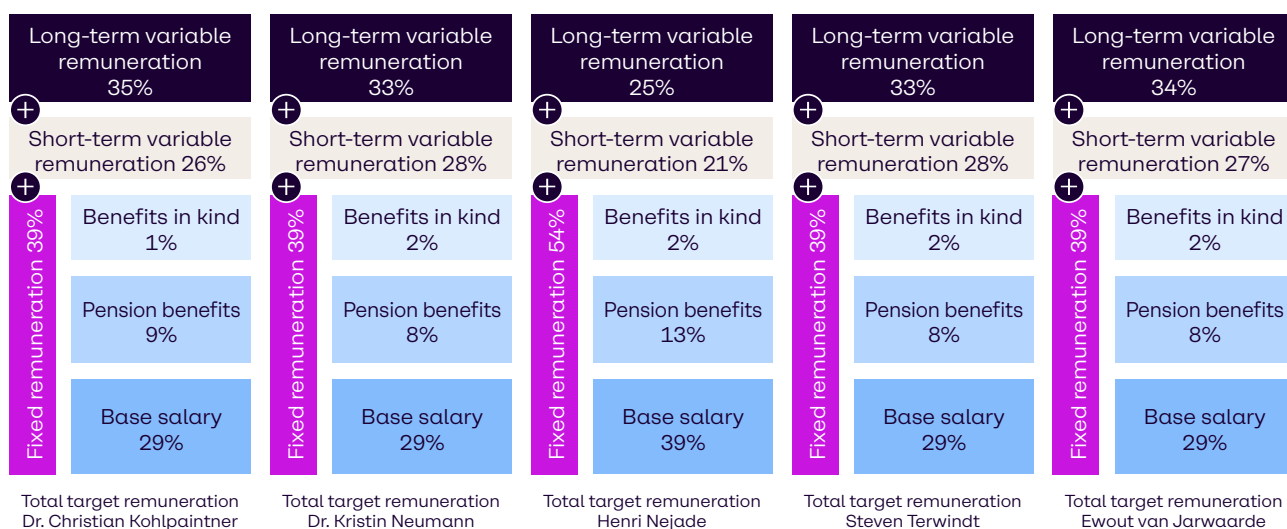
Long-term variable remuneration 35%

+

Short-term variable remuneration 26%

+

Fixed remuneration 39%

Benefits in kind 1%

Pension benefits 9%

Base salary 29%

Total target remuneration Dr. Christian Kohlpaintner

Long-term variable remuneration 33%

+

Short-term variable remuneration 28%

+

Fixed remuneration 39%

Benefits in kind 2%

Pension benefits 8%

Base salary 29%

Total target remuneration Dr. Kristin Neumann

Long-term variable remuneration 25%

+

Short-term variable remuneration 21%

+

Fixed remuneration 54%

Benefits in kind 2%

Pension benefits 13%

Base salary 39%

Total target remuneration Henri Nejade

Long-term variable remuneration 33%

+

Short-term variable remuneration 28%

+

Fixed remuneration 39%

Benefits in kind 2%

Pension benefits 8%

Base salary 29%

Total target remuneration Steven Terwindt

Long-term variable remuneration 34%

+

Short-term variable remuneration 27%

+

Fixed remuneration 39%

Benefits in kind 2%

Pension benefits 8%

Base salary 29%

Total target remuneration Ewout van Jarwaarde